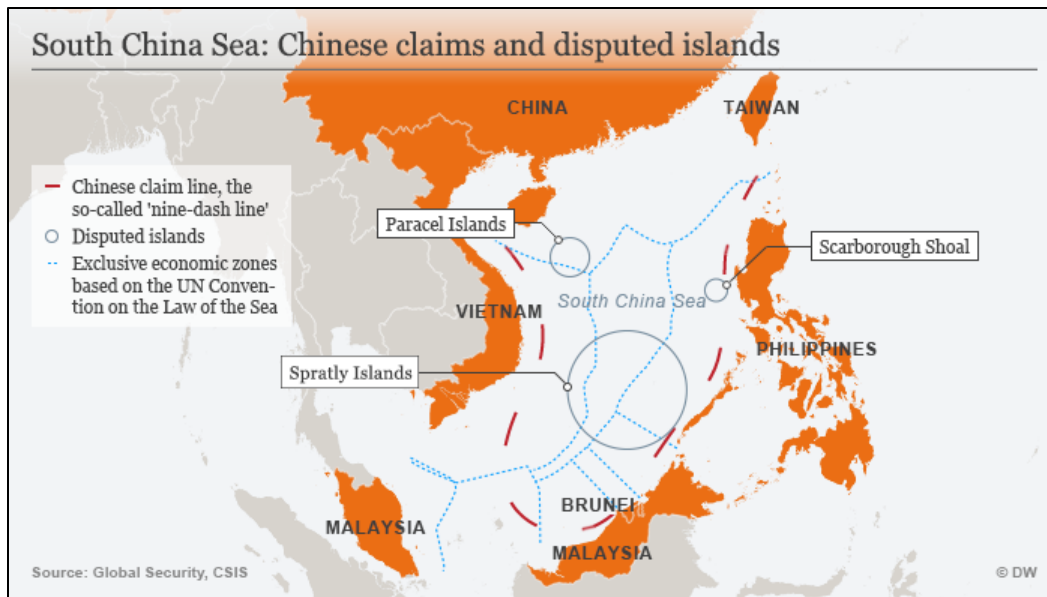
South China Sea: Chinese claims and disputed islands

Chinese claim line, the so-called 'nine-dash line'
Disputed islands
Exclusive economic zones based on the UN Convention on the Law of the Sea

CHINA
TAIWAN
Paracel Islands
Scarborough Shoal
South China Sea
VIETNAM
PHILIPPINES
Spratly Islands
BRUNEI
MALAYSIA
MALAYSIA

Source: Global Security, CSIS
© DW